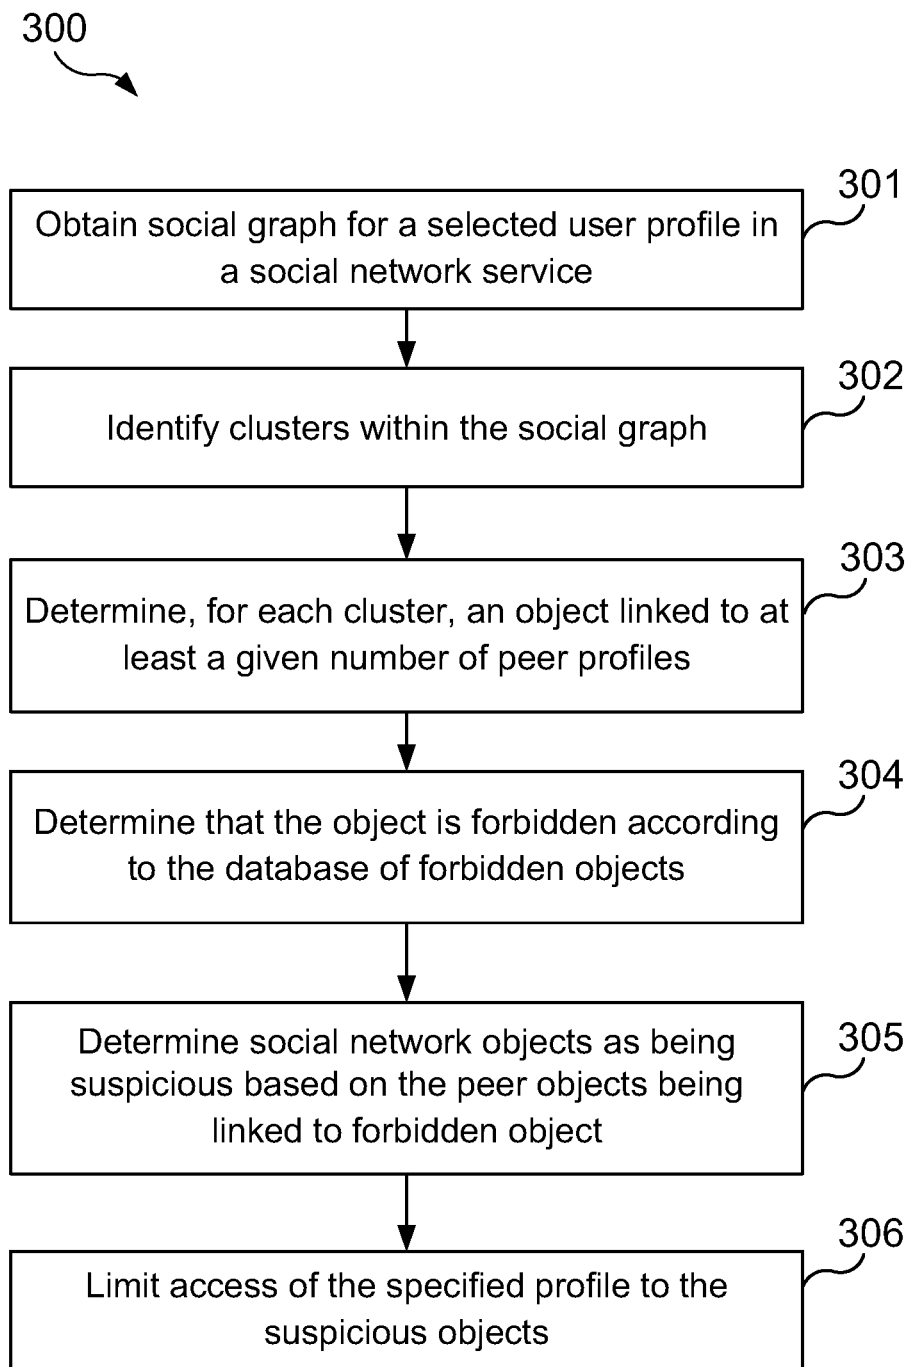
300

Obtain social graph for a selected user profile in a social network service

301

Identify clusters within the social graph

302

Determine, for each cluster, an object linked to at least a given number of peer profiles

303

Determine that the object is forbidden according to the database of forbidden objects

304

Determine social network objects as being suspicious based on the peer objects being linked to forbidden object

305

Limit access of the specified profile to the suspicious objects

306